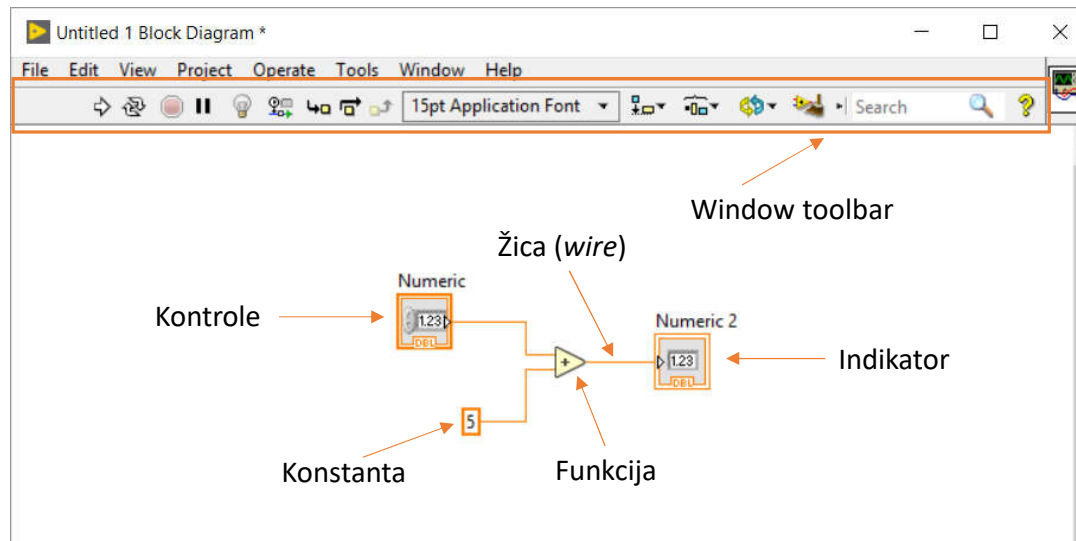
Untitled 1 Block Diagram *

File Edit View Project Operate Tools Window Help

15pt Application Font

Search

Window toolbar

Žica (*wire*)

Numeric

Kontrole

1.23

DBL

Numeric 2

1.23

DBL

Indikator

+

5

Konstanta

Funkcija